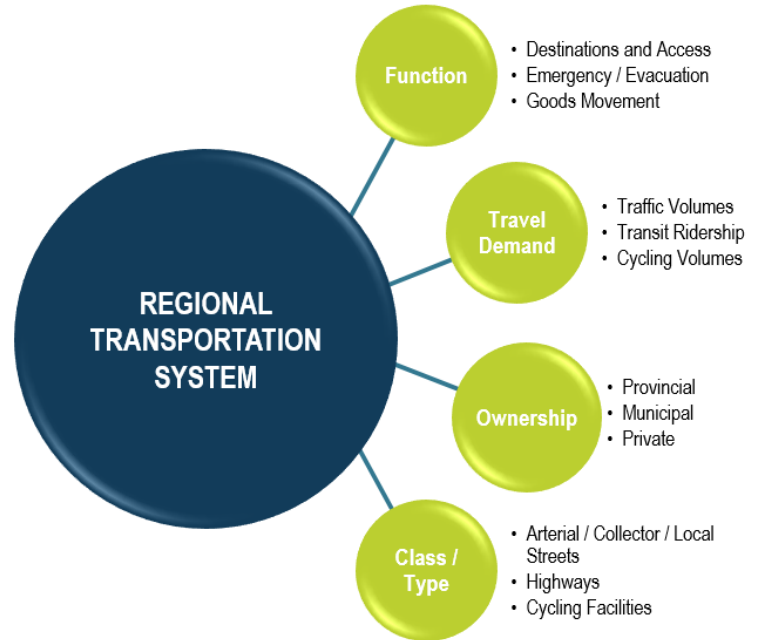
REGIONAL TRANSPORTATION SYSTEM

Function
• Destinations and Access
• Emergency / Evacuation
• Goods Movement

Travel Demand
• Traffic Volumes
• Transit Ridership
• Cycling Volumes

Ownership
• Provincial
• Municipal
• Private

Class / Type
• Arterial / Collector / Local Streets
• Highways
• Cycling Facilities